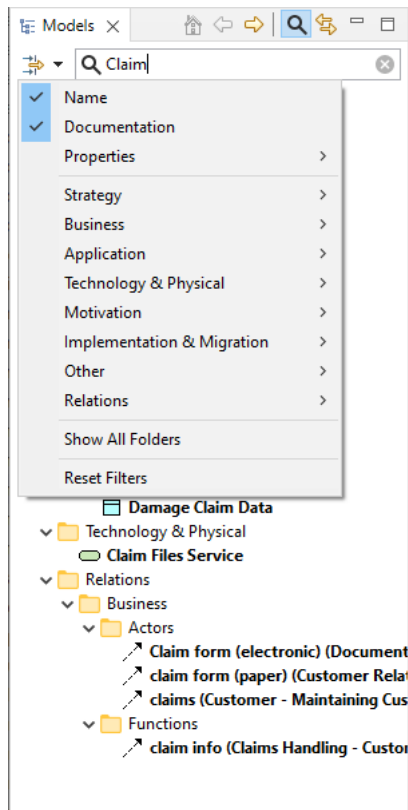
Models

Claim

Name
Documentation
Properties

Strategy
Business
Application
Technology & Physical
Motivation
Implementation & Migration
Other
Relations

Show All Folders

Reset Filters

Damage Claim Data
Technology & Physical
Claim Files Service
Relations
Business
Actors
Claim form (electronic) (Document
claim form (paper) (Customer Relat
claims (Customer - Maintaining Cus
Functions
claim info (Claims Handling - Custo